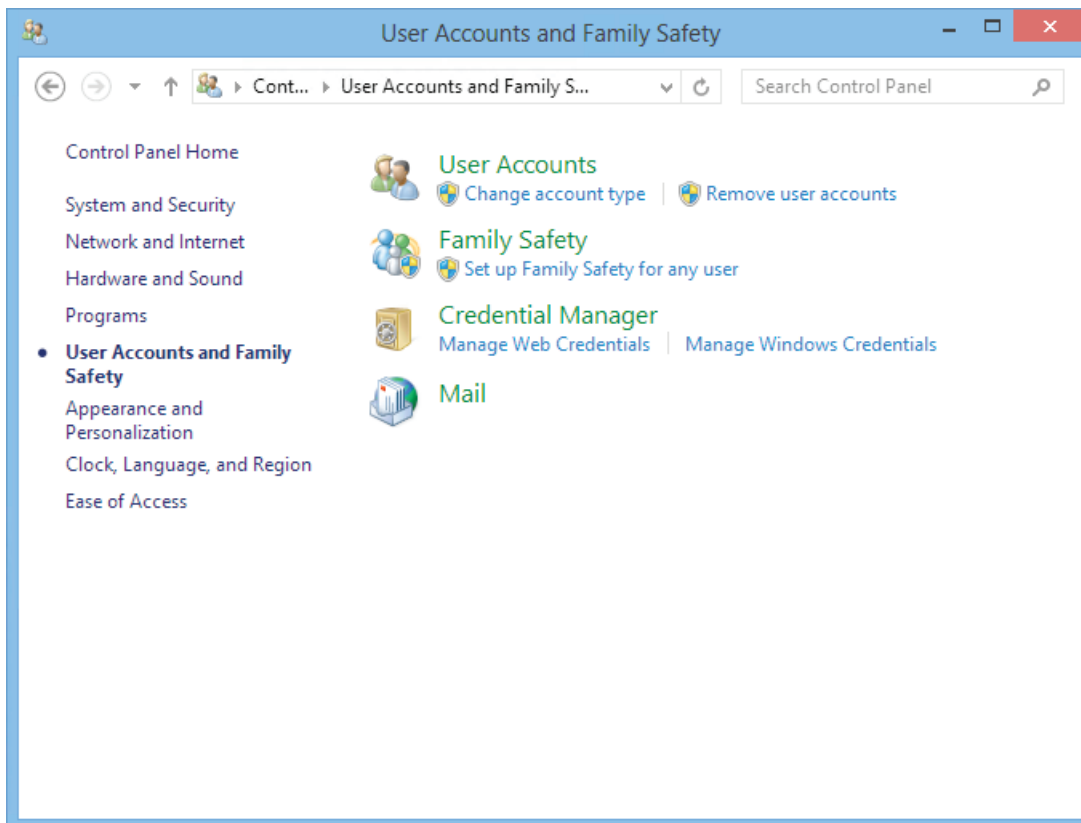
User Accounts and Family Safety

Cont... › User Accounts and Family S...

Search Control Panel

Control Panel Home

System and Security

Network and Internet

Hardware and Sound

Programs

User Accounts and Family Safety

Appearance and Personalization

Clock, Language, and Region

Ease of Access

User Accounts

Change account type | Remove user accounts

Family Safety

Set up Family Safety for any user

Credential Manager

Manage Web Credentials | Manage Windows Credentials

Mail